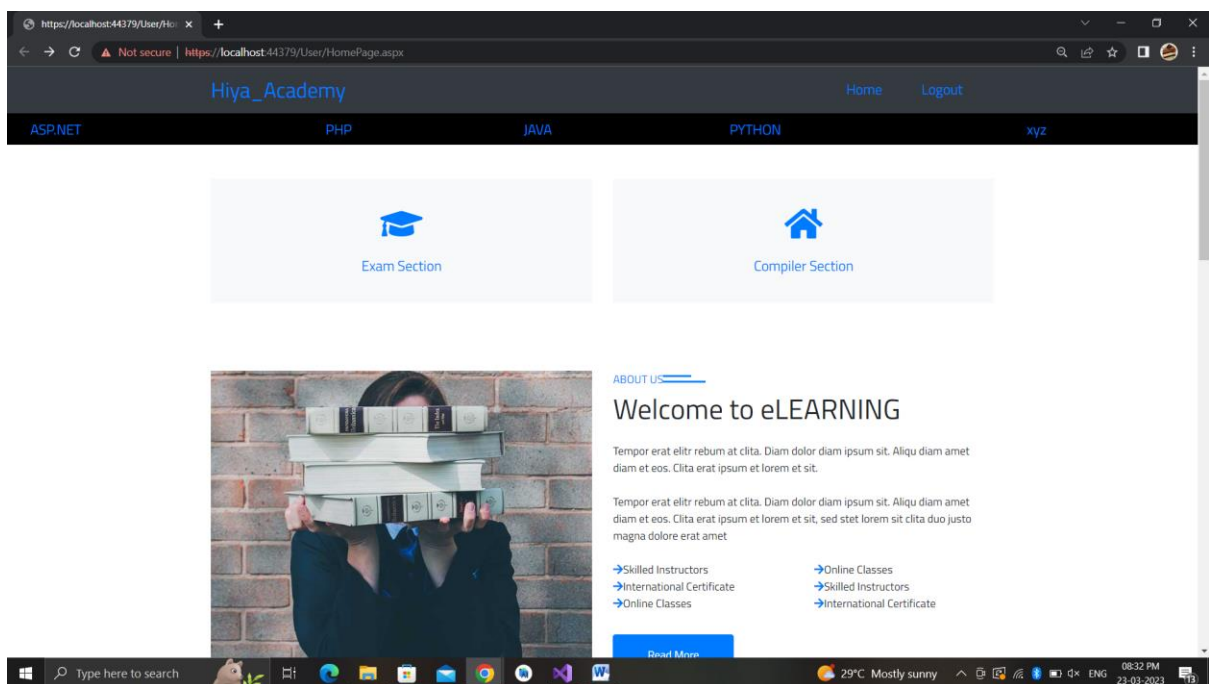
https://localhost:44379/User/Ho ×

Not secure | https://localhost:44379/User/HomePage.aspx

Hiya_Academy

Home Logout

ASP.NET PHP JAVA PYTHON xyz

Exam Section

Compiler Section

ABOUT US

Welcome to eLEARNING

Tempor erat elitr rebum at clita. Diam dolor diam ipsum sit. Aliqu diam amet diam et eos. Clita erat ipsum et lorem et sit.

Tempor erat elitr rebum at clita. Diam dolor diam ipsum sit. Aliqu diam amet diam et eos. Clita erat ipsum et lorem et sit, sed stet lorem sit clita duo justo magna dolore erat amet

→Skilled Instructors
→International Certificate
→Online Classes

→Online Classes
→Skilled Instructors
→International Certificate

Read More

Type here to search

29°C Mostly sunny ENG 08:32 PM 23-03-2023